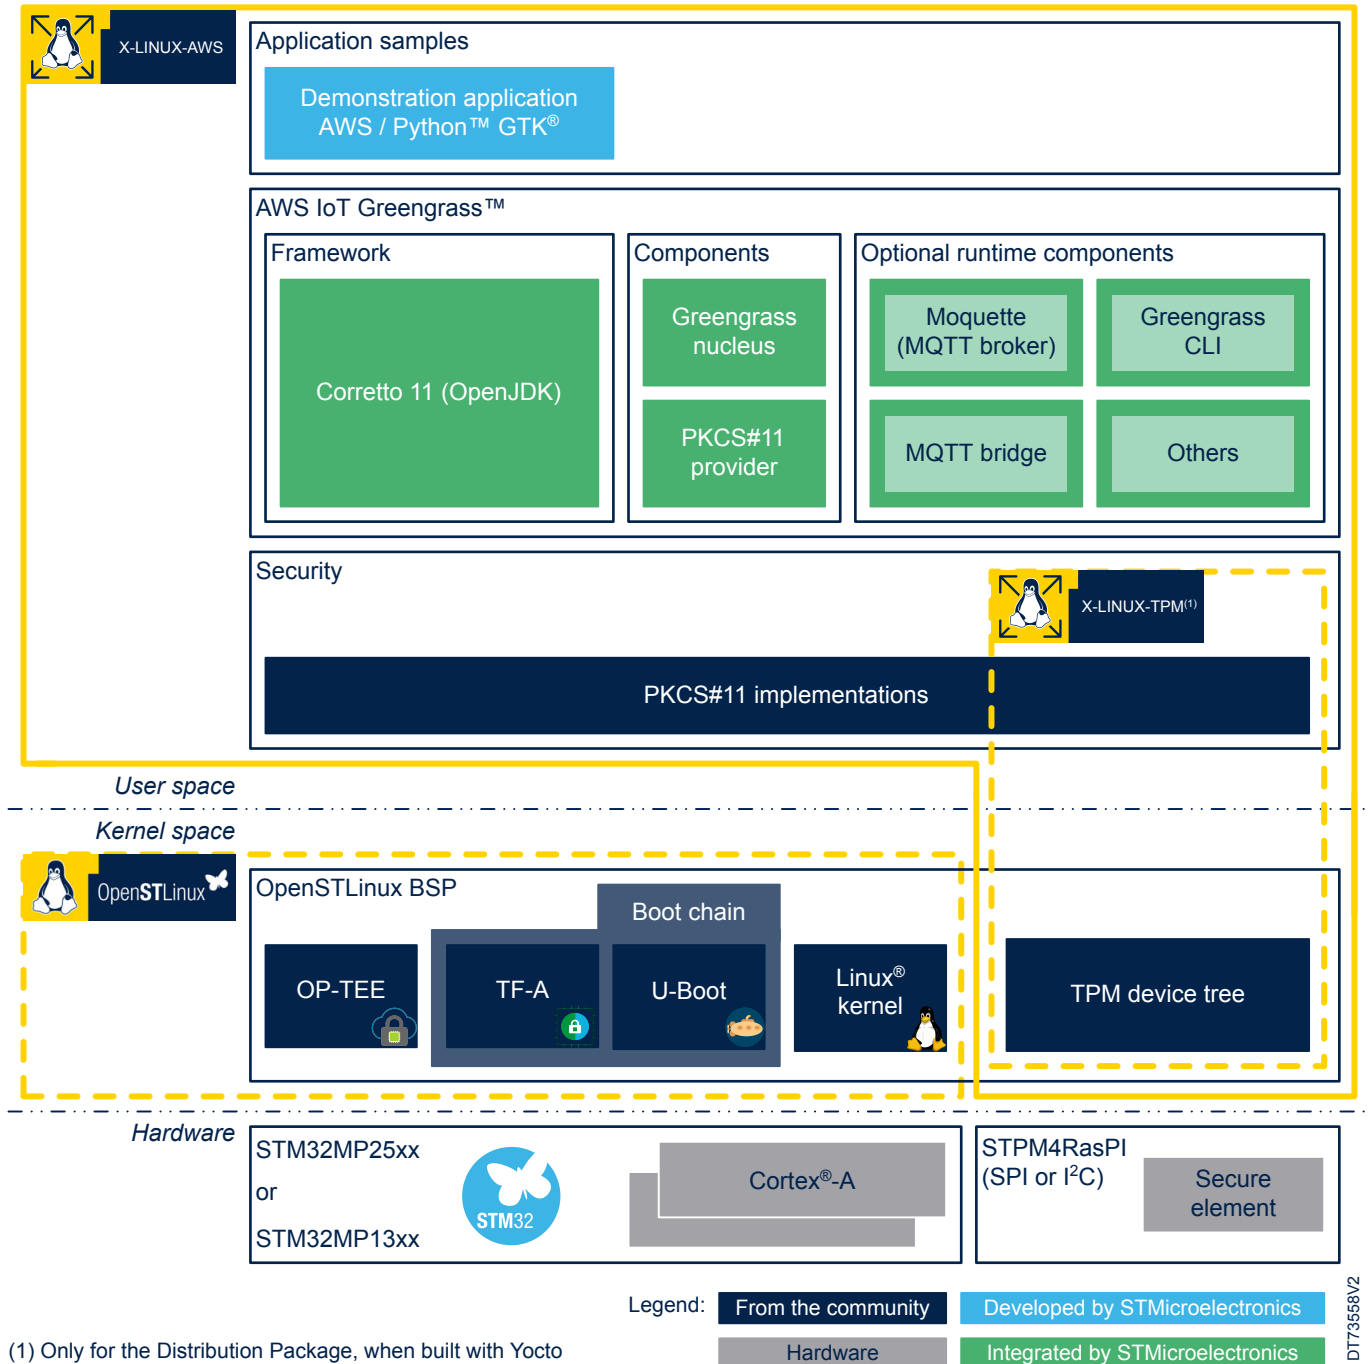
X-LINUX-AWS

Application samples

Demonstration application AWS / Python™ GTK®

AWS IoT Greengrass™

Framework

Corretto 11 (OpenJDK)

Components

Greengrass nucleus

PKCS#11 provider

Optional runtime components

Moquette (MQTT broker)

Greengrass CLI

MQTT bridge

Others

Security

X-LINUX-TPM$^{(1)}$

PKCS#11 implementations

User space

Kernel space

OpenSTLinux

OpenSTLinux BSP

Boot chain

OP-TEE

TF-A

U-Boot

Linux® kernel

TPM device tree

Hardware

STM32MP25xx

or

STM32MP13xx

STM32

Cortex®-A

STPM4RasPI (SPI or $I^2C$)

Secure element

Legend:

From the community

Developed by STMicroelectronics

Hardware

Integrated by STMicroelectronics

(1) Only for the Distribution Package, when built with Yocto

DT73558V2